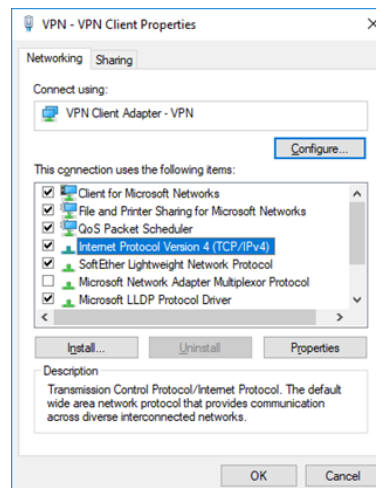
VPN - VPN Client Properties

Networking Sharing

Connect using:

VPN Client Adapter - VPN

Configure...

This connection uses the following items:

Client for Microsoft Networks
File and Printer Sharing for Microsoft Networks
QoS Packet Scheduler
Internet Protocol Version 4 (TCP/IPv4)
SoftEther Lightweight Network Protocol
Microsoft Network Adapter Multiplexor Protocol
Microsoft LLDP Protocol Driver

Install... Uninstall Properties

Description
Transmission Control Protocol/Internet Protocol. The default wide area network protocol that provides communication across diverse interconnected networks.

OK Cancel